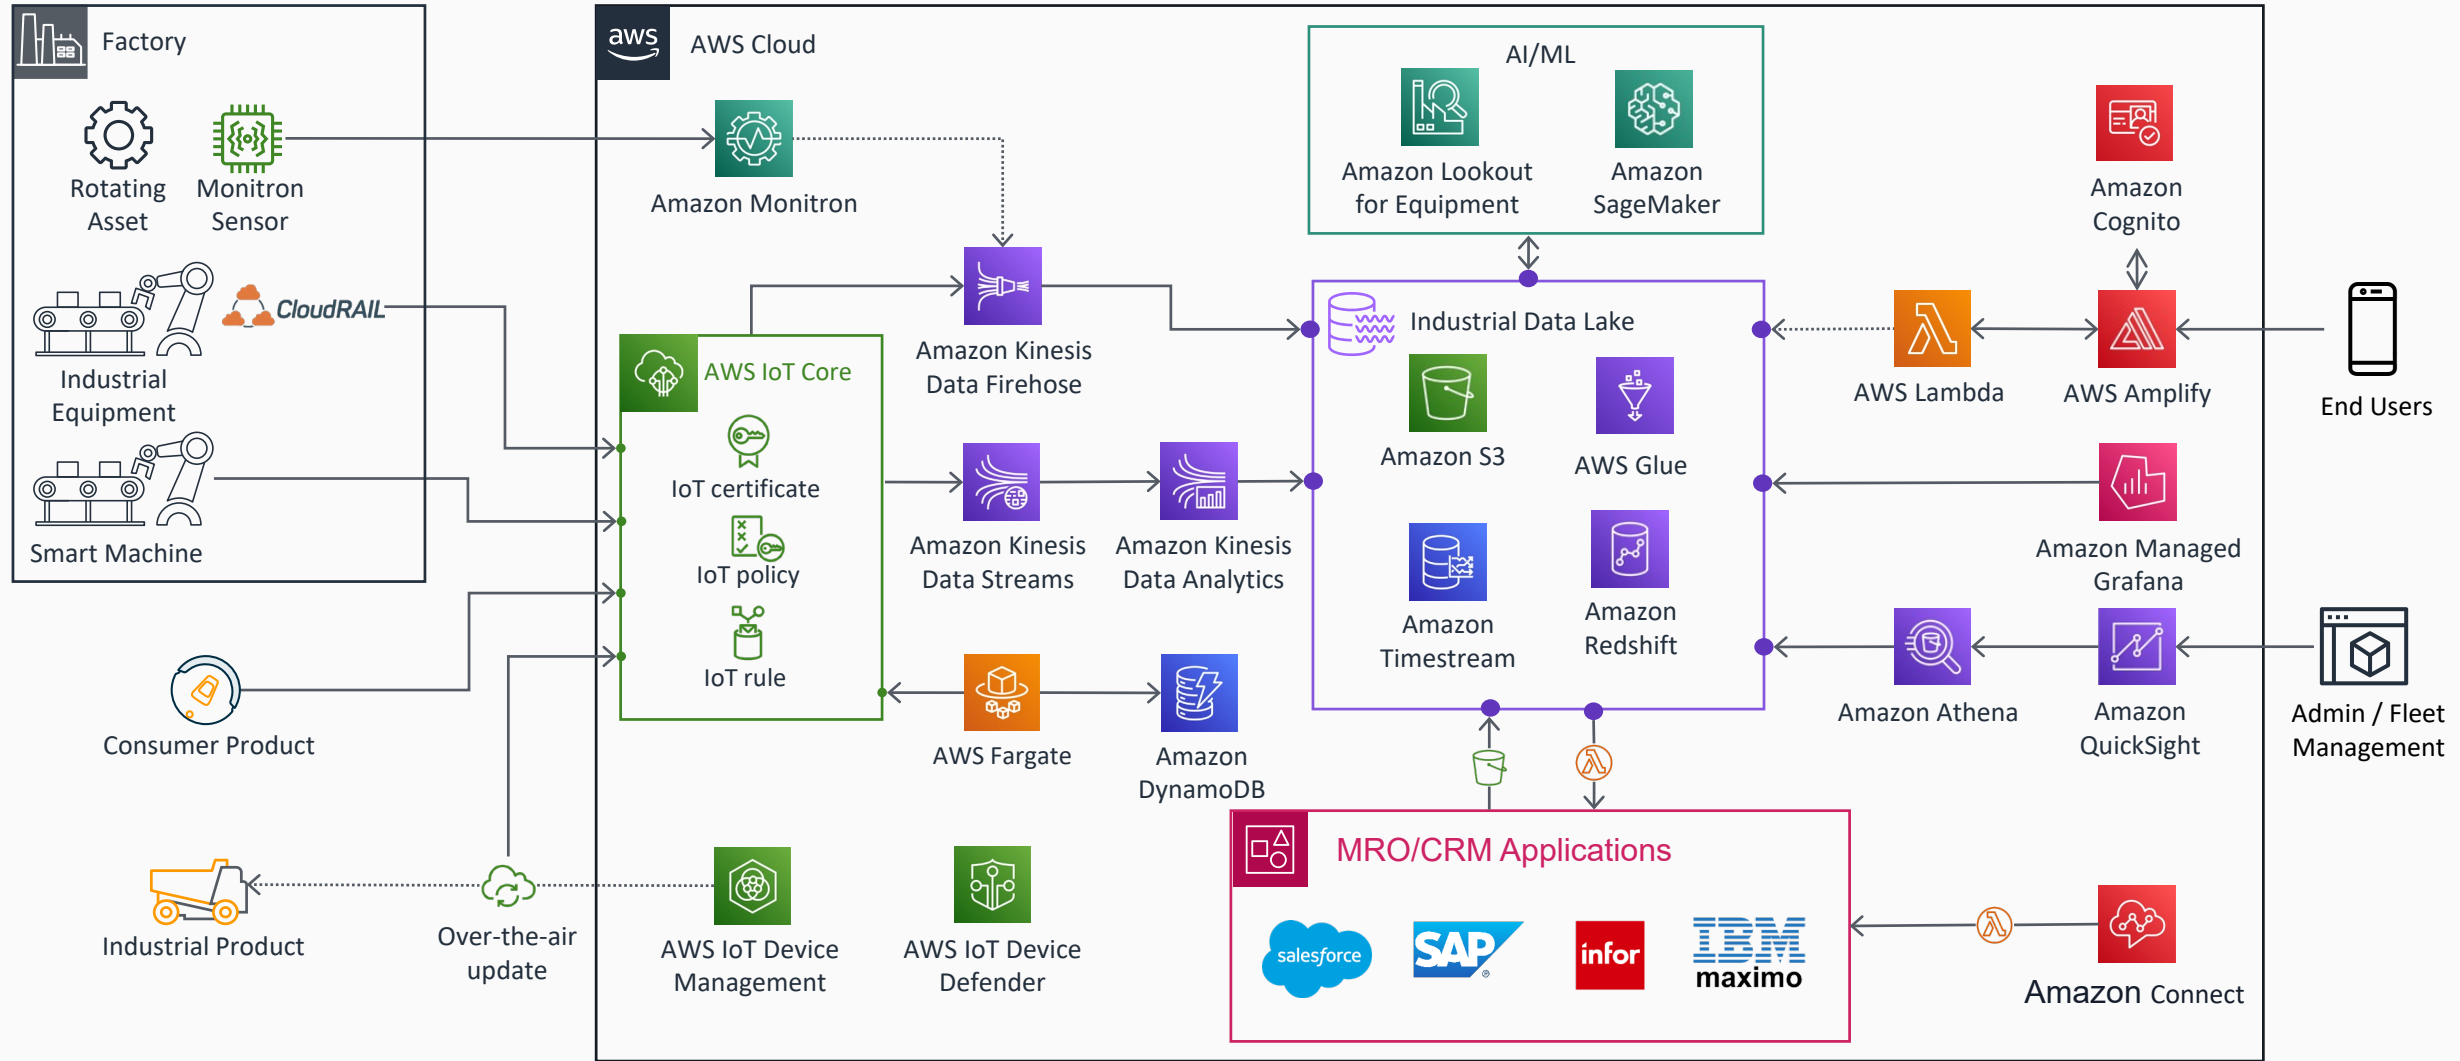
Factory

Rotating Asset

Monitron Sensor

CloudRAIL

Industrial Equipment

Smart Machine

Consumer Product

Industrial Product

Over-the-air update

aws

AWS Cloud

Amazon Monitron

AWS IoT Core

IoT certificate

IoT policy

IoT rule

Amazon Kinesis Data Firehose

Amazon Kinesis Data Streams

Amazon Kinesis Data Analytics

AWS Fargate

Amazon DynamoDB

AWS IoT Device Management

AWS IoT Device Defender

AI/ML

Amazon Lookout for Equipment

Amazon SageMaker

Industrial Data Lake

Amazon S3

AWS Glue

Amazon Timestream

Amazon Redshift

MRO/CRM Applications

salesforce

SAP

infor

IBM maximo

Amazon Cognito

AWS Lambda

AWS Amplify

End Users

Amazon Managed Grafana

Amazon Athena

Amazon QuickSight

Admin / Fleet Management

Amazon Connect